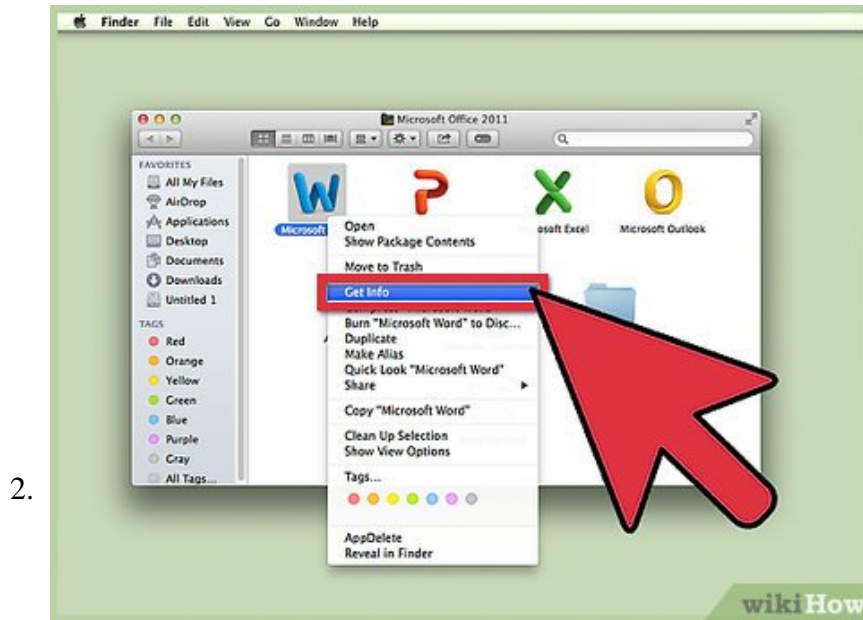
2.

Finder File Edit View Go Window Help

Microsoft Office 2011

FAVORITES
All My Files
AirDrop
Applications
Desktop
Documents
Downloads
Untitled 1

TAGS
Red
Orange
Yellow
Green
Blue
Purple
Gray
All Tags...

Microsoft

osoft Excel

Microsoft Outlook

Open
Show Package Contents

Move to Trash

Get Info

Burn "Microsoft Word" to Disc...
Duplicate
Make Alias
Quick Look "Microsoft Word"
Share

Copy "Microsoft Word"

Clean Up Selection
Show View Options

Tags...

AppDelete
Reveal in Finder

wikiHow